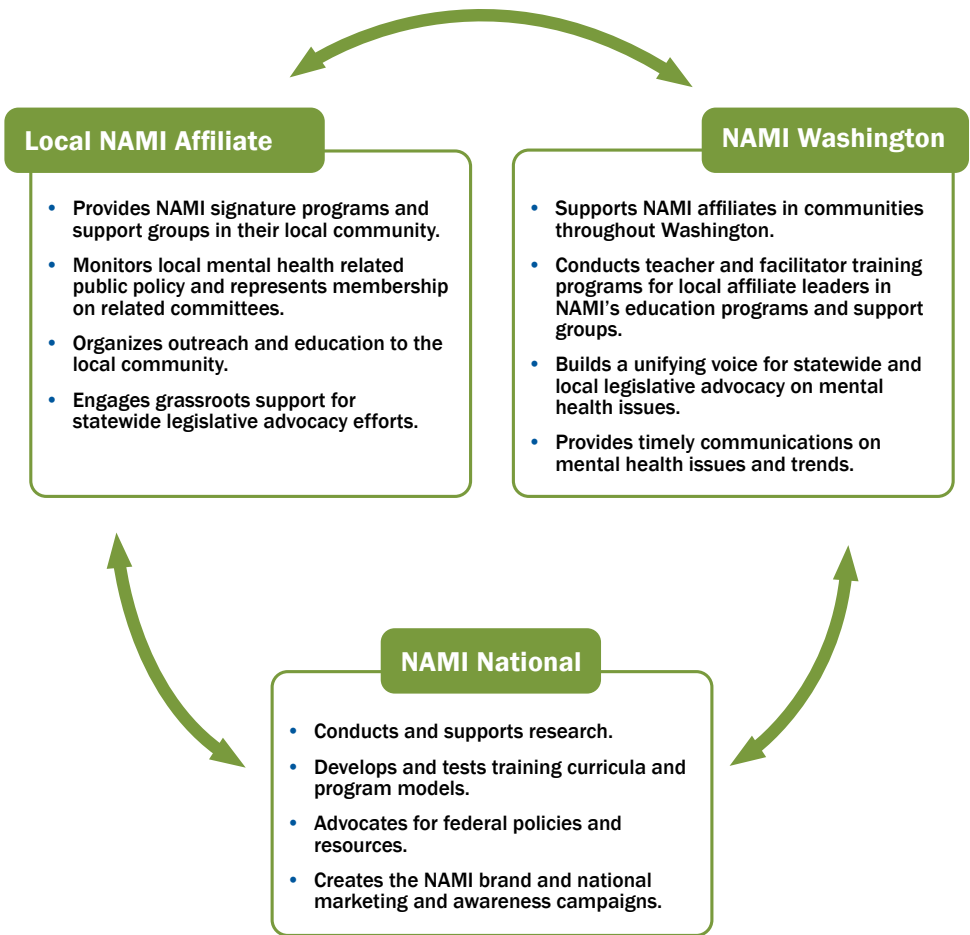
Local NAMI Affiliate

- Provides NAMI signature programs and support groups in their local community.
- Monitors local mental health related public policy and represents membership on related committees.
- Organizes outreach and education to the local community.
- Engages grassroots support for statewide legislative advocacy efforts.

NAMI Washington

- Supports NAMI affiliates in communities throughout Washington.
- Conducts teacher and facilitator training programs for local affiliate leaders in NAMI's education programs and support groups.
- Builds a unifying voice for statewide and local legislative advocacy on mental health issues.
- Provides timely communications on mental health issues and trends.

NAMI National

- Conducts and supports research.
- Develops and tests training curricula and program models.
- Advocates for federal policies and resources.
- Creates the NAMI brand and national marketing and awareness campaigns.